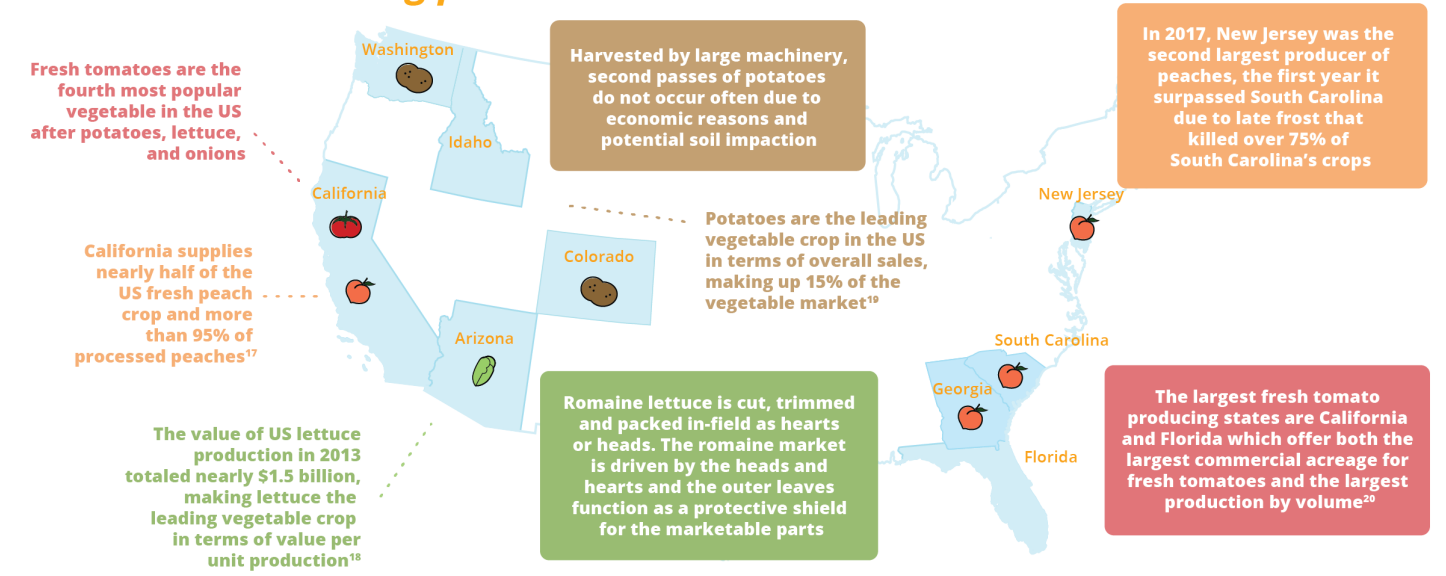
Fresh tomatoes are the fourth most popular vegetable in the US after potatoes, lettuce, and onions

Washington

Idaho

California

Harvested by large machinery, second passes of potatoes do not occur often due to economic reasons and potential soil impaction

In 2017, New Jersey was the second largest producer of peaches, the first year it surpassed South Carolina due to late frost that killed over 75% of South Carolina's crops

New Jersey

California supplies nearly half of the US fresh peach crop and more than 95% of processed peaches$^{17}$

Colorado

Potatoes are the leading vegetable crop in the US in terms of overall sales, making up 15% of the vegetable market$^{19}$

Arizona

South Carolina

Georgia

Florida

The value of US lettuce production in 2013 totaled nearly \$1.5 billion, making lettuce the leading vegetable crop in terms of value per unit production$^{18}$

Romaine lettuce is cut, trimmed and packed in-field as hearts or heads. The romaine market is driven by the heads and hearts and the outer leaves function as a protective shield for the marketable parts

The largest fresh tomato producing states are California and Florida which offer both the largest commercial acreage for fresh tomatoes and the largest production by volume$^{20}$